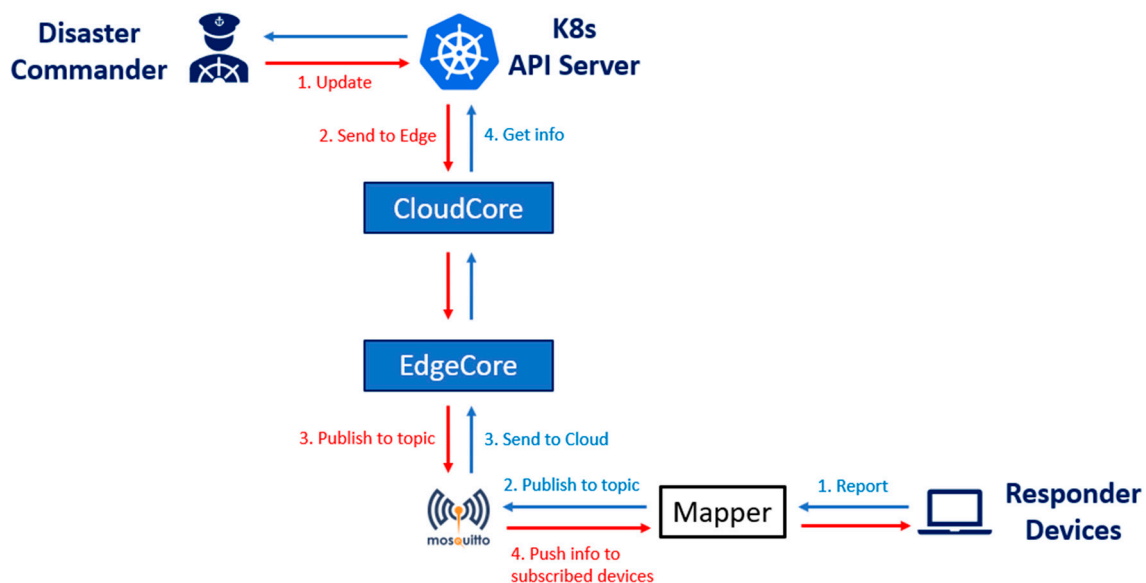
Disaster Commander

K8s API Server

1. Update

2. Send to Edge

4. Get info

CloudCore

EdgeCore

3. Publish to topic

3. Send to Cloud

mosquitto

2. Publish to topic

Mapper

1. Report

Responder Devices

4. Push info to subscribed devices